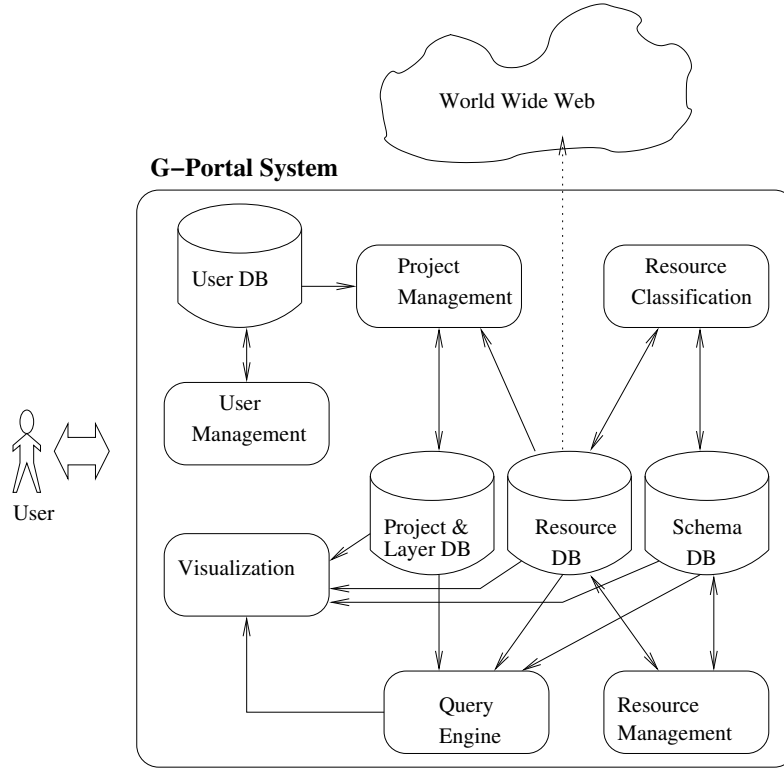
World Wide Web

G−Portal System

User DB

Project Management

Resource Classification

User Management

User

Project & Layer DB

Resource DB

Schema DB

Visualization

Query Engine

Resource Management